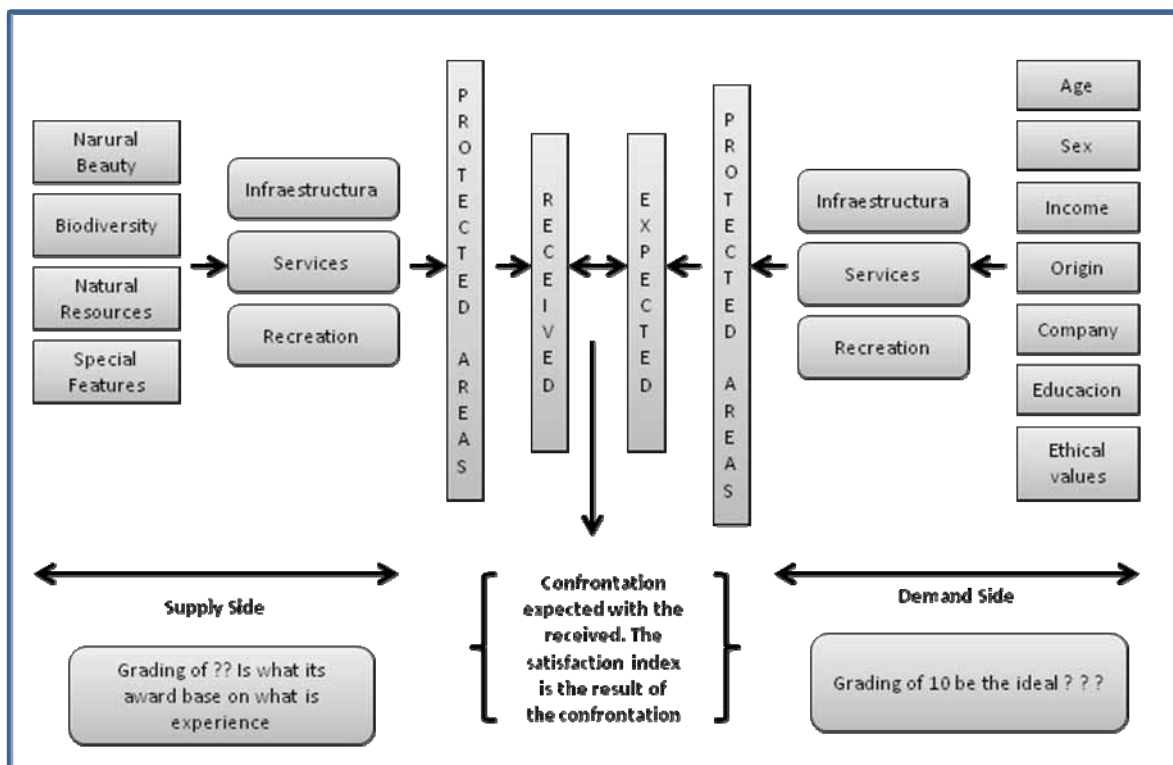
Narural Beauty

Biodiversity

Natural Resources

Special Features

Infraestructura

Services

Recreation

PROTECTED AREAS

RECEIVED

EXPECTED

PROTECTED AREAS

Infraestructura

Services

Recreation

Age

Sex

Income

Origin

Company

Educacion

Ethical values

Supply Side

Confrontation expected with the received. The satisfaction index is the result of the confrontation

Demand Side

Grading of ?? Is what its award base on what is experience

Grading of 10 be the ideal ? ? ?